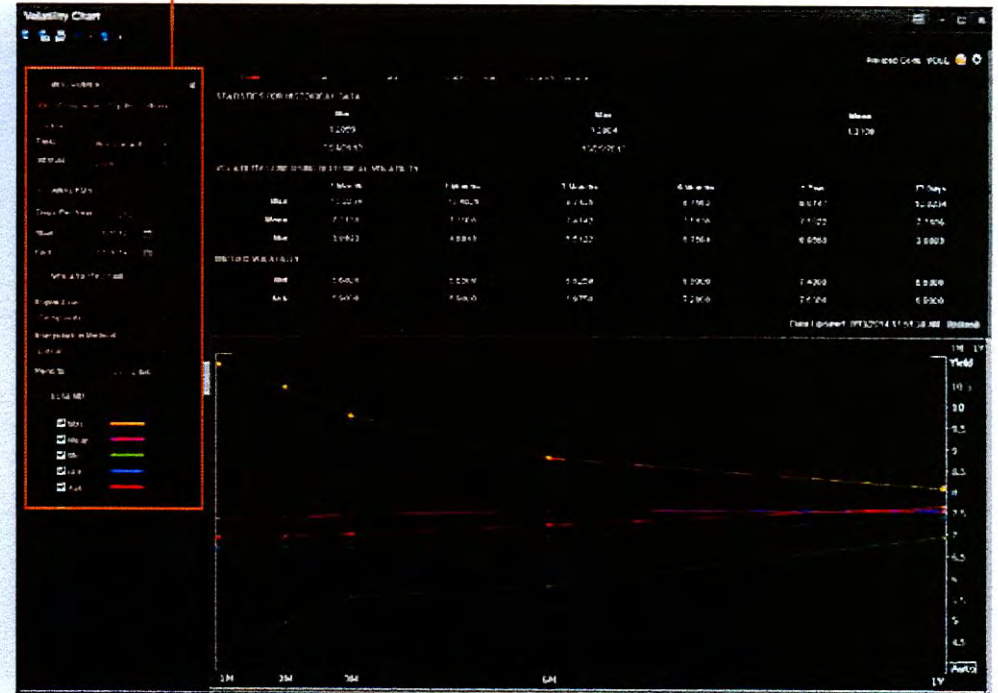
Volatility Chart

STATISTICS FOR HISTORICAL DATA

| Min | Max | Mean |
|---|---|---|
| 1.2909 | 1.3904 | 1.3109 |

STATISTICS FOR HISTORICAL VOLATILITY

| | 1 Month | 2 Months | 3 Months | 6 Months | 1 Year | 21 Days |
|---|---|---|---|---|---|---|
| Max | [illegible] | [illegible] | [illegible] | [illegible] | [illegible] | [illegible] |
| Mean | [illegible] | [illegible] | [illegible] | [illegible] | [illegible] | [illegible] |
| Min | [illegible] | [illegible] | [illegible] | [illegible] | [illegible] | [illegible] |

IMPLIED VOLATILITY

| | | | | | | |
|---|---|---|---|---|---|---|
| Bid | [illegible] | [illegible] | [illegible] | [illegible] | 7.4200 | 6.8000 |
| Ask | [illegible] | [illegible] | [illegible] | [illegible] | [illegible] | 6.9500 |

Data Updated: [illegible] Refresh

Yield
10
9.5
9
8.5
8
7.5
7
6.5
6
5.5
5
4.5

Max
Mean
Min
Bid
Ask

1M 2M 3M 6M 1Y
Auto